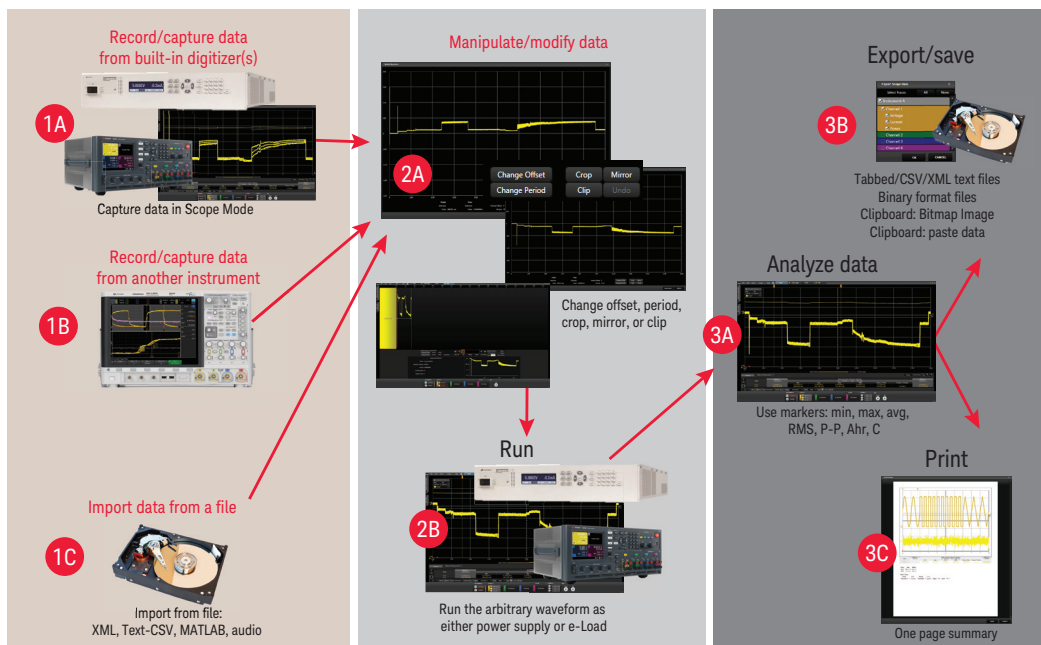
Record/capture data from built-in digitizer(s)

1A

Capture data in Scope Mode

Record/capture data from another instrument

1B

Import data from a file

1C

Import from file:
XML, Text-CSV, MATLAB, audio

Manipulate/modify data

2A

Change Offset
Change Period
Crop
Mirror
Clip
Undo

Change offset, period, crop, mirror, or clip

Run

2B

Run the arbitrary waveform as either power supply or e-Load

Export/save

3B

Tabbed/CSV/XML text files
Binary format files
Clipboard: Bitmap Image
Clipboard: paste data

Analyze data

3A

Use markers: min, max, avg, RMS, P-P, Ahr, C

Print

3C

One page summary